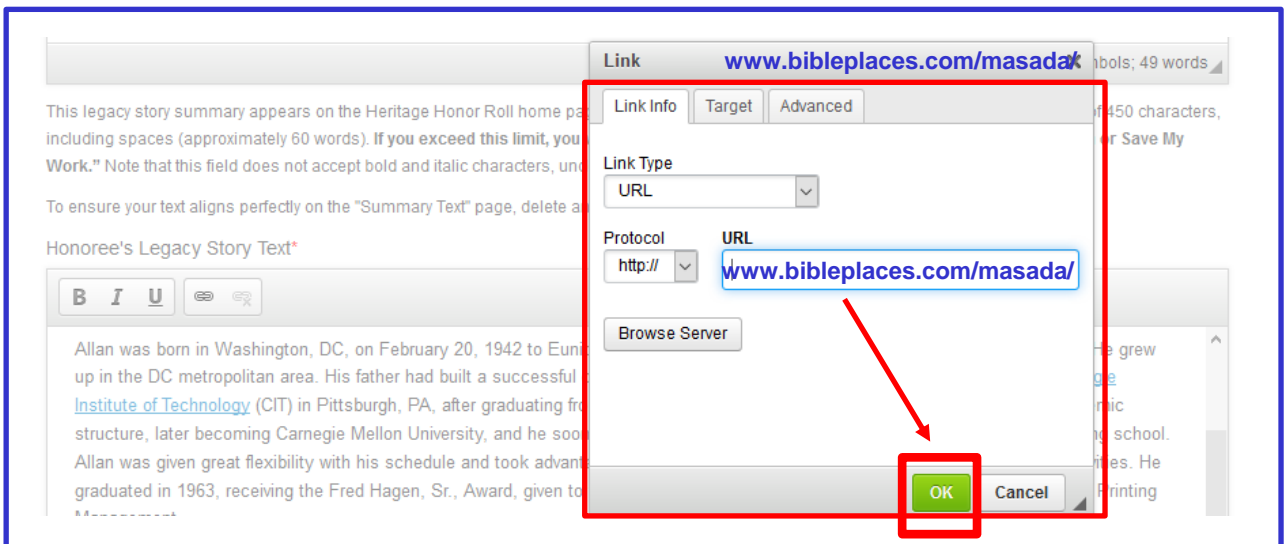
Link www.bibleplaces.com/masada/ X

bols; 49 words

This legacy story summary appears on the Heritage Honor Roll home pa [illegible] of 450 characters, including spaces (approximately 60 words). If you exceed this limit, you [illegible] or Save My Work." Note that this field does not accept bold and italic characters, unc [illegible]

To ensure your text aligns perfectly on the "Summary Text" page, delete a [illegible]

Honoree's Legacy Story Text*

B I U

Link Info | Target | Advanced

Link Type
URL

Protocol
http://

URL
www.bibleplaces.com/masada/

Browse Server

OK | Cancel

Allan was born in Washington, DC, on February 20, 1942 to Euni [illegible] He grew up in the DC metropolitan area. His father had built a successful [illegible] ge Institute of Technology (CIT) in Pittsburgh, PA, after graduating fro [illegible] mic structure, later becoming Carnegie Mellon University, and he soo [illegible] g school. Allan was given great flexibility with his schedule and took advant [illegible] ties. He graduated in 1963, receiving the Fred Hagen, Sr., Award, given to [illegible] Printing Management